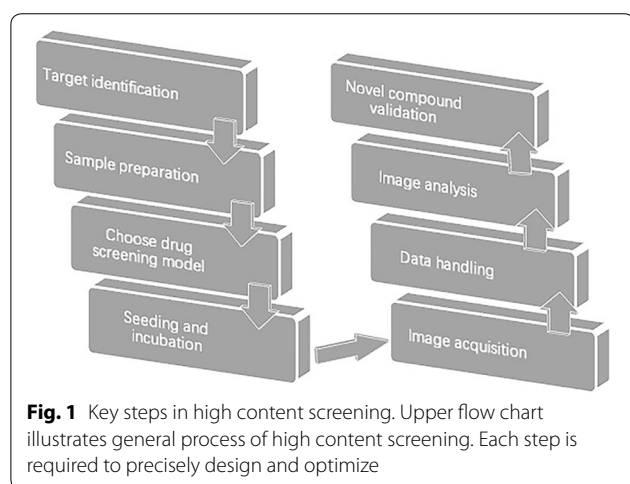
Target identification

Sample preparation

Choose drug screening model

Seeding and incubation

Image acquisition

Data handling

Image analysis

Novel compound validation

**Fig. 1** Key steps in high content screening. Upper flow chart illustrates general process of high content screening. Each step is required to precisely design and optimize